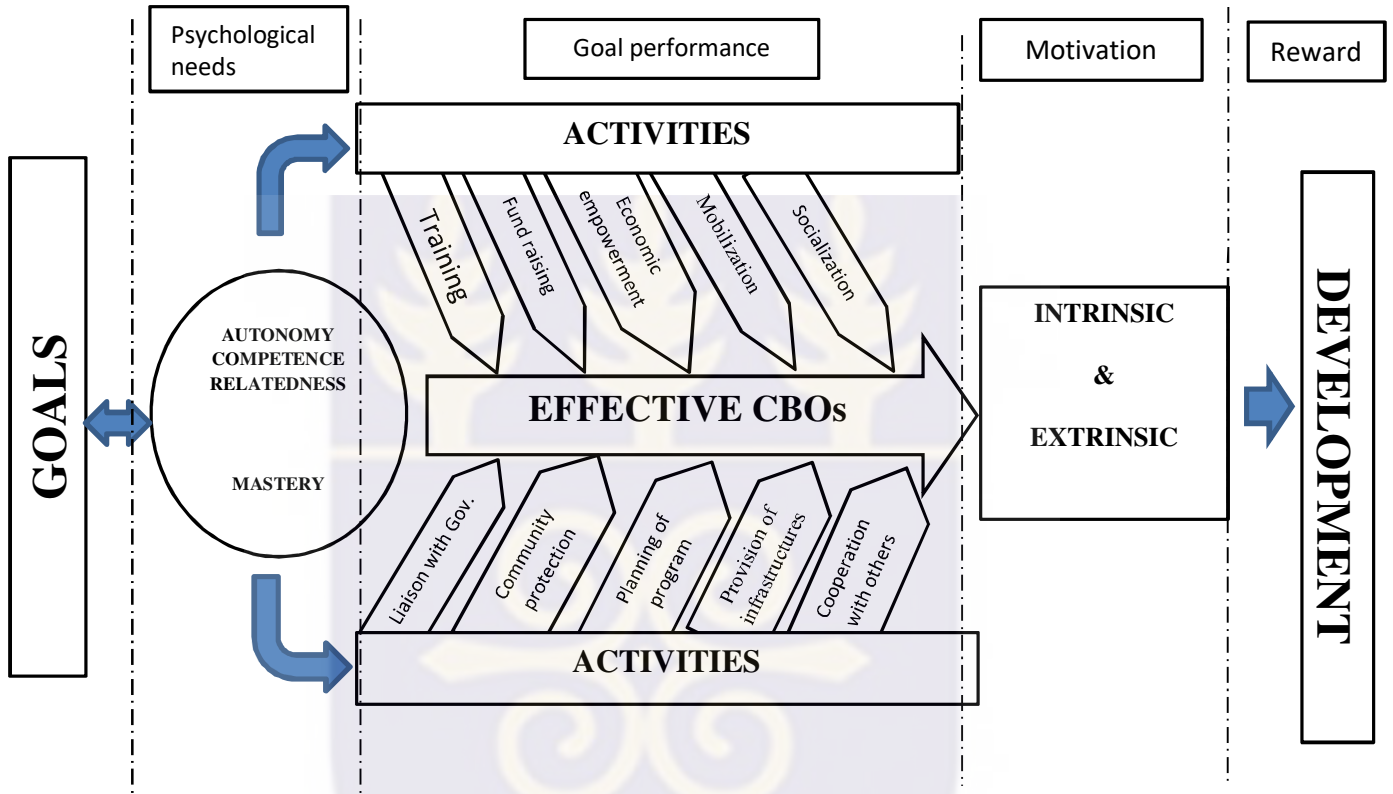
Psychological needs

Goal performance

Motivation

Reward

GOALS

ACTIVITIES

Training

Fund raising

Economic empowerment

Mobilization

Socialization

AUTONOMY
COMPETENCE
RELATEDNESS

MASTERY

EFFECTIVE CBOs

INTRINSIC
&
EXTRINSIC

DEVELOPMENT

Liaison with Gov.

Community protection

Planning of program

Provision of infrastructures

Cooperation with others

ACTIVITIES